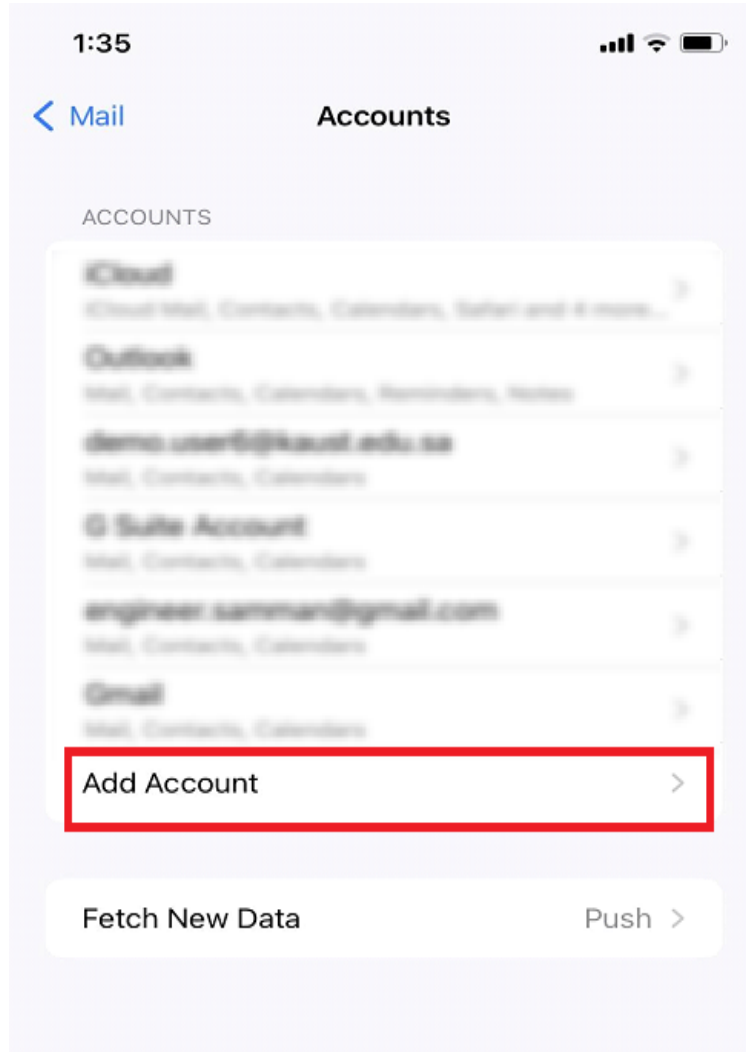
1:35

< Mail

Accounts

ACCOUNTS

iCloud
iCloud Mail, Contacts, Calendars, Safari and 4 more...

Outlook
Mail, Contacts, Calendars, Reminders, Notes

demo.user6@kaust.edu.sa
Mail, Contacts, Calendars

G Suite Account
Mail, Contacts, Calendars

engineer.samman@gmail.com
Mail, Contacts, Calendars

Gmail
Mail, Contacts, Calendars

Add Account >

Fetch New Data Push >